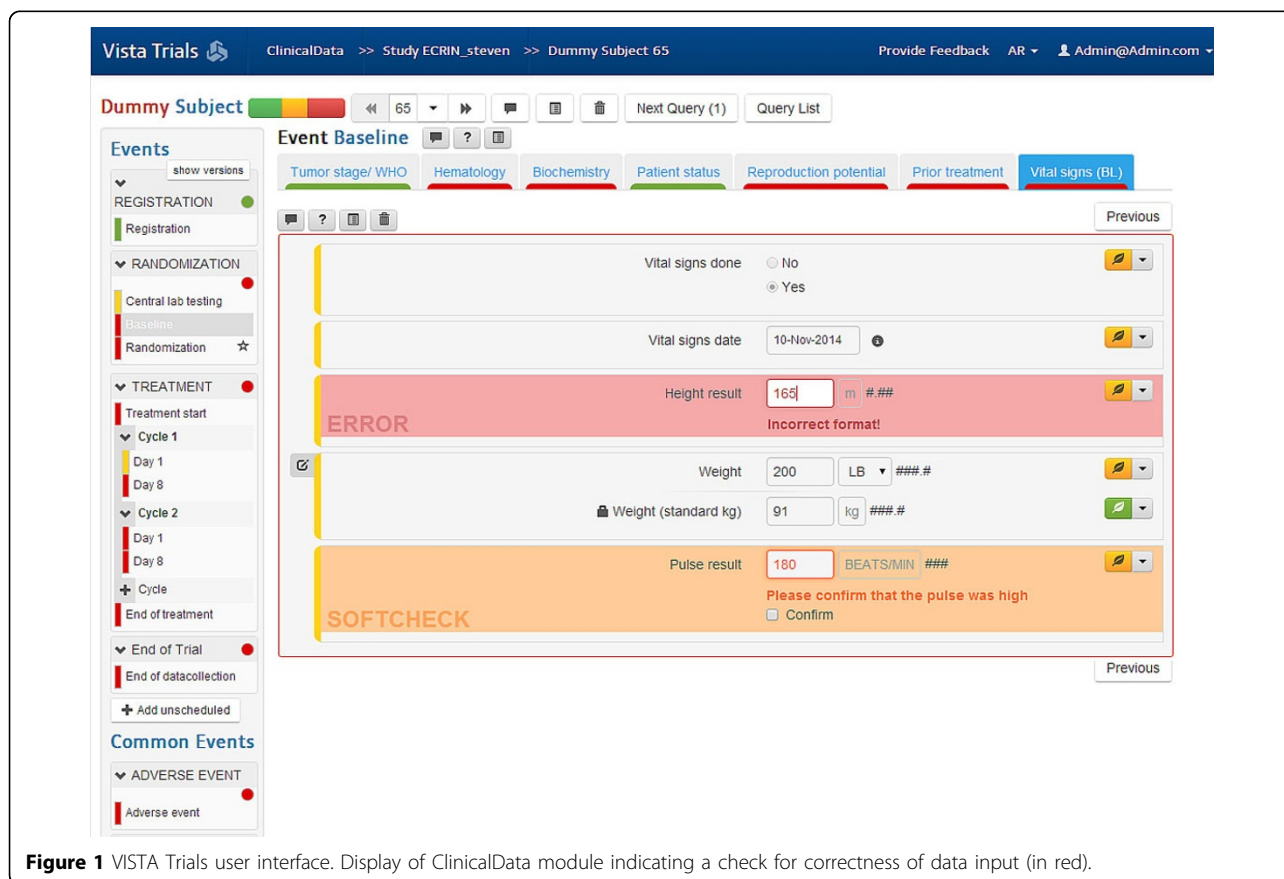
Vista Trials ClinicalData >> Study ECRIN_steven >> Dummy Subject 65 Provide Feedback AR Admin@Admin.com

Dummy Subject 65 Next Query (1) Query List

Events show versions

REGISTRATION
Registration

RANDOMIZATION
Central lab testing
Baseline
Randomization

TREATMENT
Treatment start
Cycle 1
Day 1
Day 8
Cycle 2
Day 1
Day 8
Cycle
End of treatment

End of Trial
End of datacollection

Add unscheduled

Common Events

ADVERSE EVENT
Adverse event

Event Baseline

Tumor stage/ WHO | Hematology | Biochemistry | Patient status | Reproduction potential | Prior treatment | Vital signs (BL)

Previous

Vital signs done No Yes

Vital signs date 10-Nov-2014

Height result 165 m #.##
ERROR
Incorrect format!

Weight 200 LB ###.#

Weight (standard kg) 91 kg ###.#

Pulse result 180 BEATS/MIN ###
Please confirm that the pulse was high
Confirm
SOFTCHECK

Previous

**Figure 1** VISTA Trials user interface. Display of ClinicalData module indicating a check for correctness of data input (in red).